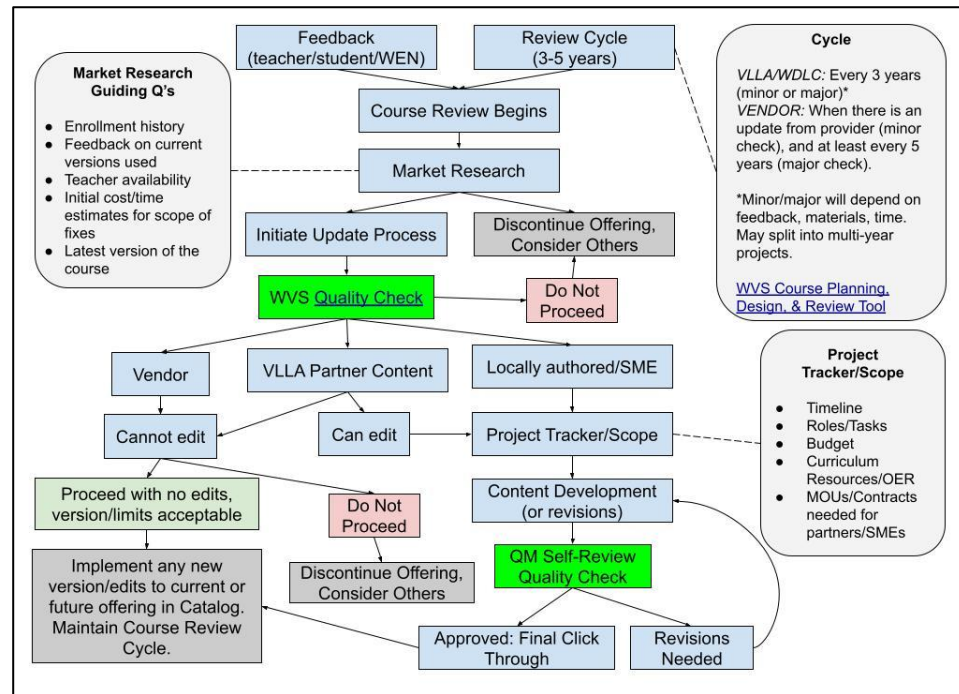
Feedback (teacher/student/WEN)

Review Cycle (3-5 years)

Market Research Guiding Q's

- Enrollment history
- Feedback on current versions used
- Teacher availability
- Initial cost/time estimates for scope of fixes
- Latest version of the course

Cycle

*VLLA/WDLC:* Every 3 years (minor or major)*
*VENDOR:* When there is an update from provider (minor check), and at least every 5 years (major check).

*Minor/major will depend on feedback, materials, time. May split into multi-year projects.

WVS Course Planning, Design, & Review Tool

Course Review Begins

Market Research

Initiate Update Process

Discontinue Offering, Consider Others

WVS Quality Check

Do Not Proceed

Vendor

VLLA Partner Content

Locally authored/SME

Project Tracker/Scope

- Timeline
- Roles/Tasks
- Budget
- Curriculum Resources/OER
- MOUs/Contracts needed for partners/SMEs

Cannot edit

Can edit

Project Tracker/Scope

Proceed with no edits, version/limits acceptable

Do Not Proceed

Content Development (or revisions)

Implement any new version/edits to current or future offering in Catalog. Maintain Course Review Cycle.

Discontinue Offering, Consider Others

QM Self-Review Quality Check

Approved: Final Click Through

Revisions Needed